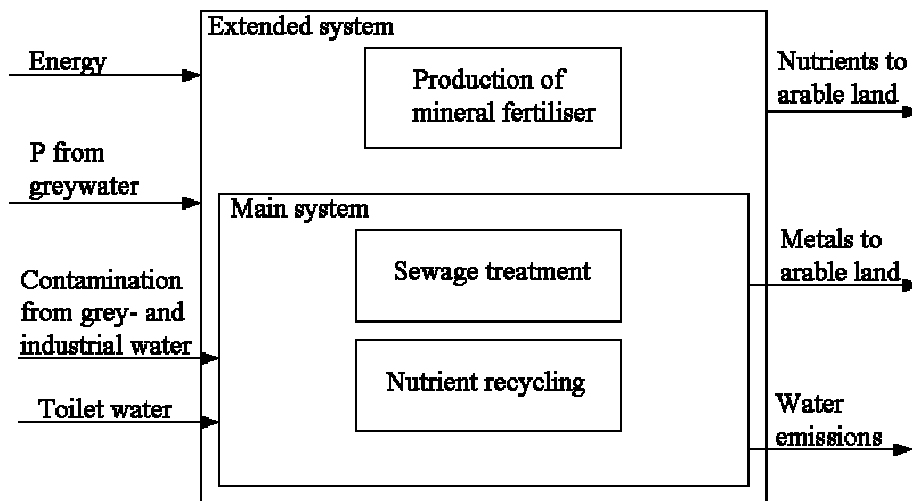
Energy

P from greywater

Contamination from grey- and industrial water

Toilet water

Extended system

Production of mineral fertiliser

Main system

Sewage treatment

Nutrient recycling

Nutrients to arable land

Metals to arable land

Water emissions